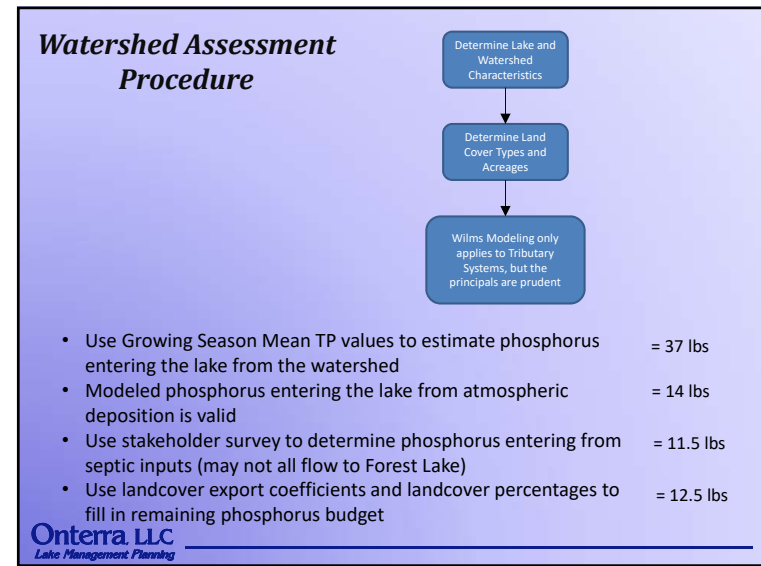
Watershed Assessment Procedure

Determine Lake and Watershed Characteristics

Determine Land Cover Types and Acreages

Wilms Modeling only applies to Tributary Systems, but the principals are prudent

• Use Growing Season Mean TP values to estimate phosphorus entering the lake from the watershed = 37 lbs
• Modeled phosphorus entering the lake from atmospheric deposition is valid = 14 lbs
• Use stakeholder survey to determine phosphorus entering from septic inputs (may not all flow to Forest Lake) = 11.5 lbs
• Use landcover export coefficients and landcover percentages to fill in remaining phosphorus budget = 12.5 lbs

Onterra LLC
Lake Management Planning